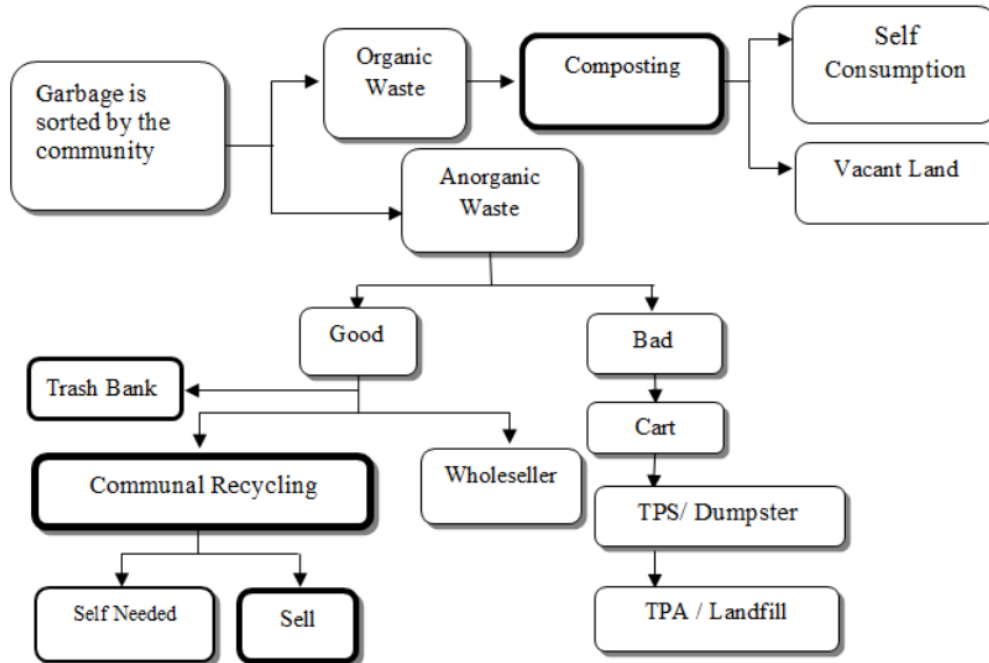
Garbage is sorted by the community

Organic Waste

Composting

Self Consumption

Vacant Land

Anorganic Waste

Good

Bad

Trash Bank

Cart

Communal Recycling

Wholeseller

TPS/ Dumpster

Self Needed

Sell

TPA / Landfill